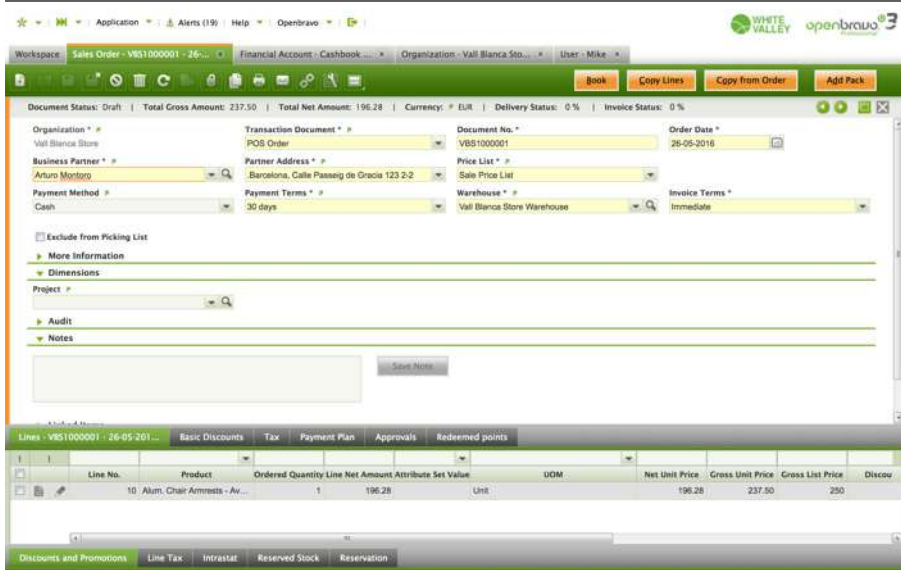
Application | Alerts (19) | Help | Openbravo

WHITE VALLEY openbravo 3 Professional

Workspace | Sales Order - VBS1000001 - 26-... | Financial Account - Cashbook ... | Organization - Vall Blanca Sto... | User - Mike

Book | Copy Lines | Copy from Order | Add Pack

Document Status: Draft | Total Gross Amount: 237.50 | Total Net Amount: 196.28 | Currency: EUR | Delivery Status: 0 % | Invoice Status: 0 %

Organization *
Vall Blanca Store

Transaction Document *
POS Order

Document No. *
VBS1000001

Order Date *
26-05-2016

Business Partner *
Arturo Montoro

Partner Address *
.Barcelona, Calle Passeig de Gracia 123 2-2

Price List *
Sale Price List

Payment Method
Cash

Payment Terms *
30 days

Warehouse *
Vall Blanca Store Warehouse

Invoice Terms *
Immediate

Exclude from Picking List

More Information

Dimensions

Project

Audit

Notes

Save Note

Lines - VBS1000001 - 26-05-201... | Basic Discounts | Tax | Payment Plan | Approvals | Redeemed points

| | Line No. | Product | Ordered Quantity | Line Net Amount | Attribute Set Value | UOM | Net Unit Price | Gross Unit Price | Gross List Price | Discou |
|---|---|---|---|---|---|---|---|---|---|---|
| | 10 | Alum. Chair Armrests - Av... | 1 | 196.28 | | Unit | 196.28 | 237.50 | 250 | |

Discounts and Promotions | Line Tax | Intrastat | Reserved Stock | Reservation